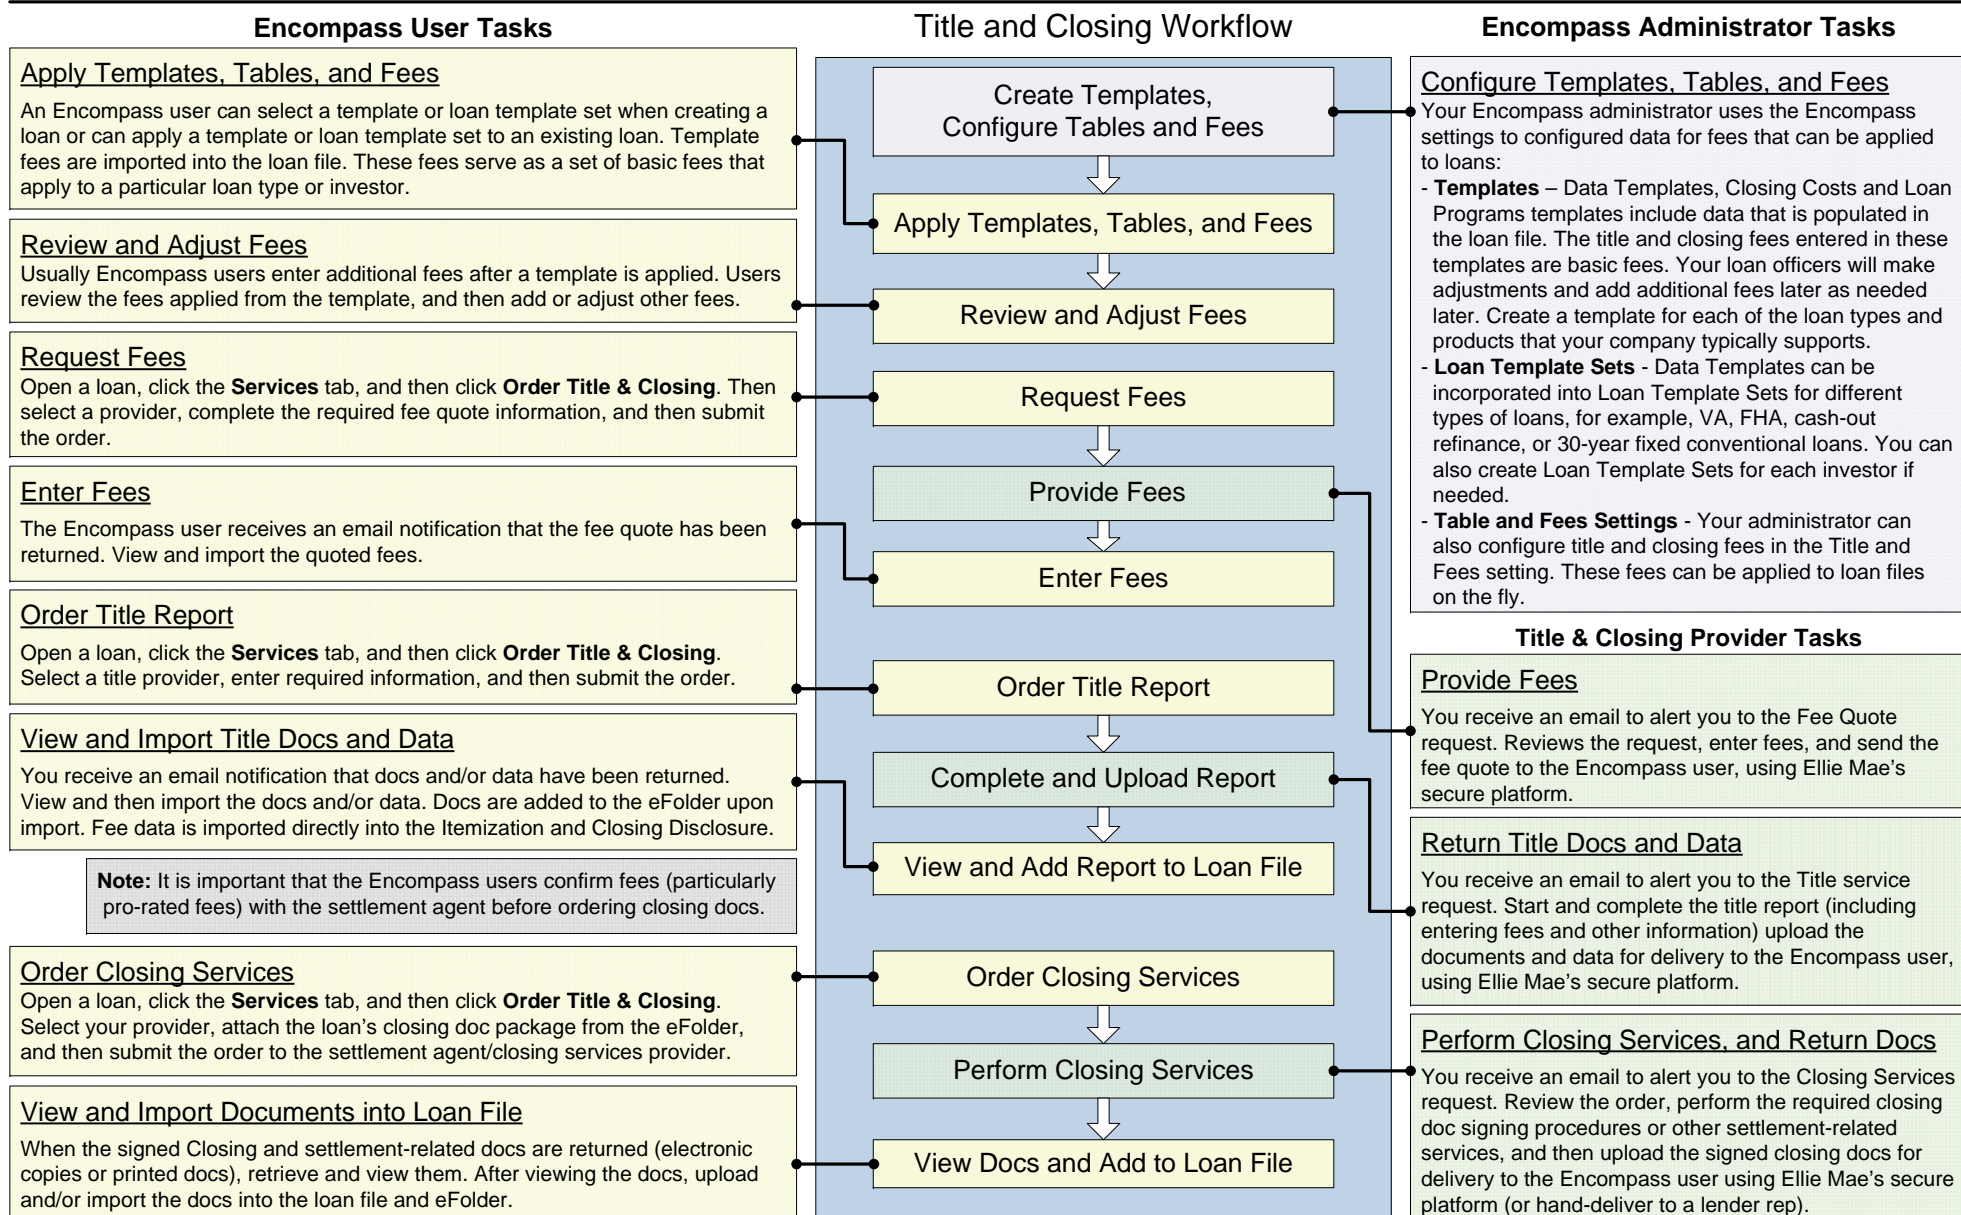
Encompass User Tasks

Apply Templates, Tables, and Fees
An Encompass user can select a template or loan template set when creating a loan or can apply a template or loan template set to an existing loan. Template fees are imported into the loan file. These fees serve as a set of basic fees that apply to a particular loan type or investor.

Review and Adjust Fees
Usually Encompass users enter additional fees after a template is applied. Users review the fees applied from the template, and then add or adjust other fees.

Request Fees
Open a loan, click the **Services** tab, and then click **Order Title & Closing**. Then select a provider, complete the required fee quote information, and then submit the order.

Enter Fees
The Encompass user receives an email notification that the fee quote has been returned. View and import the quoted fees.

Order Title Report
Open a loan, click the **Services** tab, and then click **Order Title & Closing**. Select a title provider, enter required information, and then submit the order.

View and Import Title Docs and Data
You receive an email notification that docs and/or data have been returned. View and then import the docs and/or data. Docs are added to the eFolder upon import. Fee data is imported directly into the Itemization and Closing Disclosure.

**Note:** It is important that the Encompass users confirm fees (particularly pro-rated fees) with the settlement agent before ordering closing docs.

Order Closing Services
Open a loan, click the **Services** tab, and then click **Order Title & Closing**. Select your provider, attach the loan's closing doc package from the eFolder, and then submit the order to the settlement agent/closing services provider.

View and Import Documents into Loan File
When the signed Closing and settlement-related docs are returned (electronic copies or printed docs), retrieve and view them. After viewing the docs, upload and/or import the docs into the loan file and eFolder.

Title and Closing Workflow

Create Templates, Configure Tables and Fees
Apply Templates, Tables, and Fees
Review and Adjust Fees
Request Fees
Provide Fees
Enter Fees
Order Title Report
Complete and Upload Report
View and Add Report to Loan File
Order Closing Services
Perform Closing Services
View Docs and Add to Loan File

Encompass Administrator Tasks

Configure Templates, Tables, and Fees
Your Encompass administrator uses the Encompass settings to configured data for fees that can be applied to loans:
- **Templates** – Data Templates, Closing Costs and Loan Programs templates include data that is populated in the loan file. The title and closing fees entered in these templates are basic fees. Your loan officers will make adjustments and add additional fees later as needed later. Create a template for each of the loan types and products that your company typically supports.
- **Loan Template Sets** - Data Templates can be incorporated into Loan Template Sets for different types of loans, for example, VA, FHA, cash-out refinance, or 30-year fixed conventional loans. You can also create Loan Template Sets for each investor if needed.
- **Table and Fees Settings** - Your administrator can also configure title and closing fees in the Title and Fees setting. These fees can be applied to loan files on the fly.

Title & Closing Provider Tasks

Provide Fees
You receive an email to alert you to the Fee Quote request. Reviews the request, enter fees, and send the fee quote to the Encompass user, using Ellie Mae's secure platform.

Return Title Docs and Data
You receive an email to alert you to the Title service request. Start and complete the title report (including entering fees and other information) upload the documents and data for delivery to the Encompass user, using Ellie Mae's secure platform.

Perform Closing Services, and Return Docs
You receive an email to alert you to the Closing Services request. Review the order, perform the required closing doc signing procedures or other settlement-related services, and then upload the signed closing docs for delivery to the Encompass user using Ellie Mae's secure platform (or hand-deliver to a lender rep).